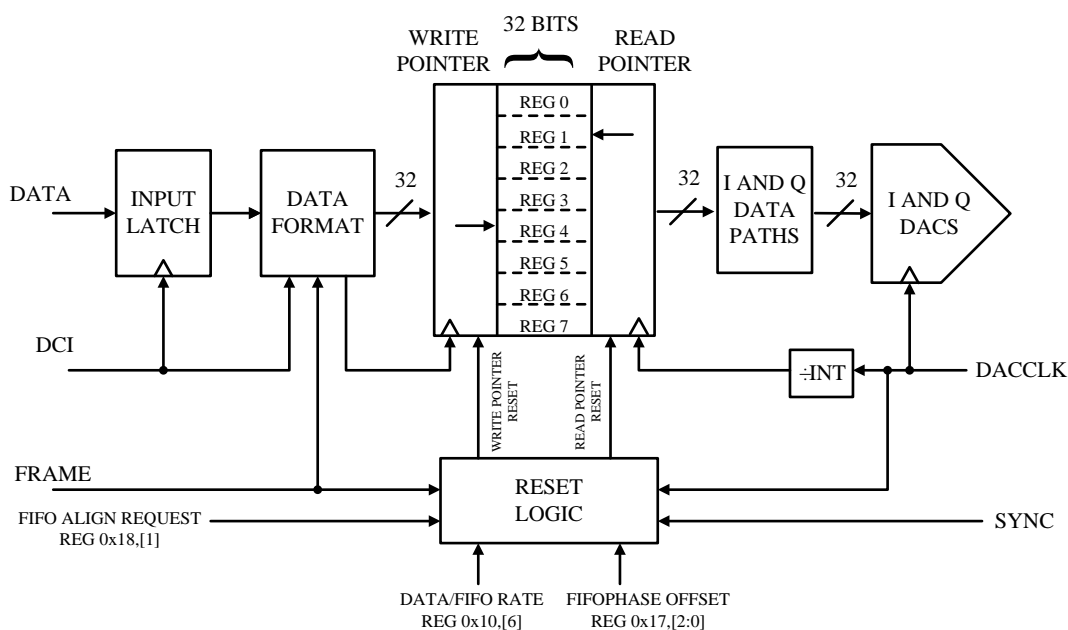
WRITE POINTER

32 BITS

READ POINTER

REG 0
REG 1
REG 2
REG 3
REG 4
REG 5
REG 6
REG 7

DATA

INPUT LATCH

DATA FORMAT

32

32

I AND Q DATA PATHS

32

I AND Q DACS

DCI

WRITE POINTER RESET

READ POINTER RESET

÷INT

DACCLK

FRAME

RESET LOGIC

FIFO ALIGN REQUEST
REG 0x18,[1]

SYNC

DATA/FIFO RATE
REG 0x10,[6]

FIFOPHASE OFFSET
REG 0x17,[2:0]